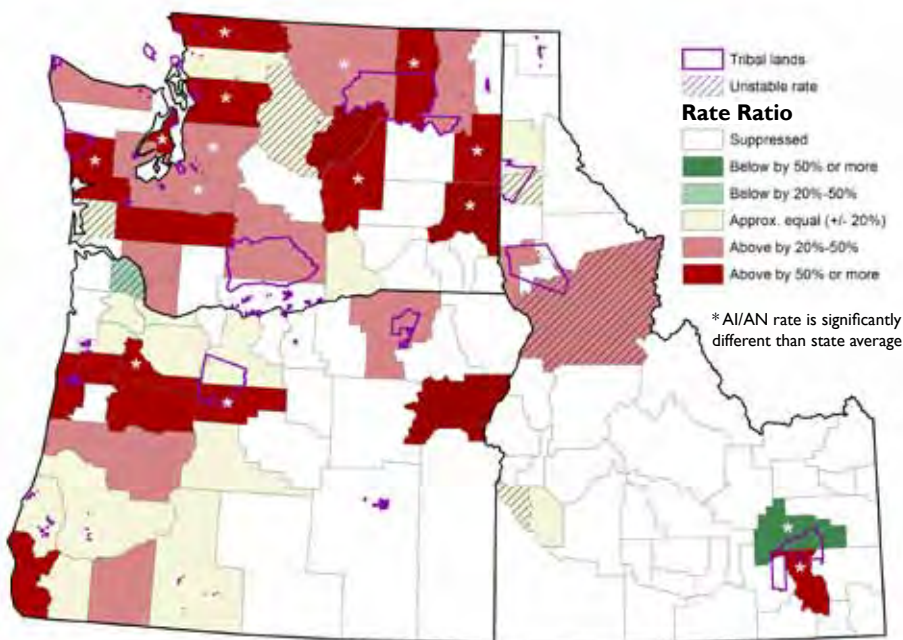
Tribal lands
Unstable rate
Rate Ratio
Suppressed
Below by 50% or more
Below by 20%-50%
Approx. equal (+/- 20%)
Above by 20%-50%
Above by 50% or more

* AI/AN rate is significantly different than state average